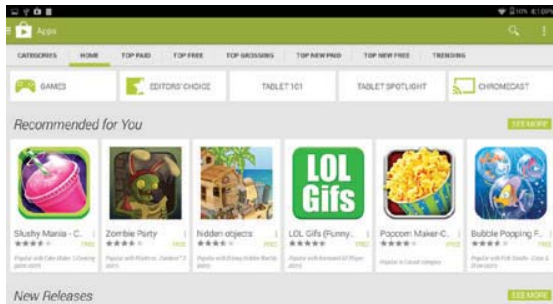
Apps

CATEGORIES HOME TOP PAID TOP FREE TOP GROSSING TOP NEW PAID TOP NEW FREE TRENDING

GAMES
EDITORS' CHOICE
TABLET 101
TABLET SPOTLIGHT
CHROMECAST

Recommended for You
SEE MORE

LOL Gifs

Slushy Mania - C...
FREE
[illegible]

Zombie Party
FREE
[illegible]

hidden objects
FREE
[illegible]

LOL Gifs (Funny...
FREE
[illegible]

Popcorn Maker-C...
FREE
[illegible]

Bubble Popping F...
FREE
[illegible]

New Releases
SEE MORE